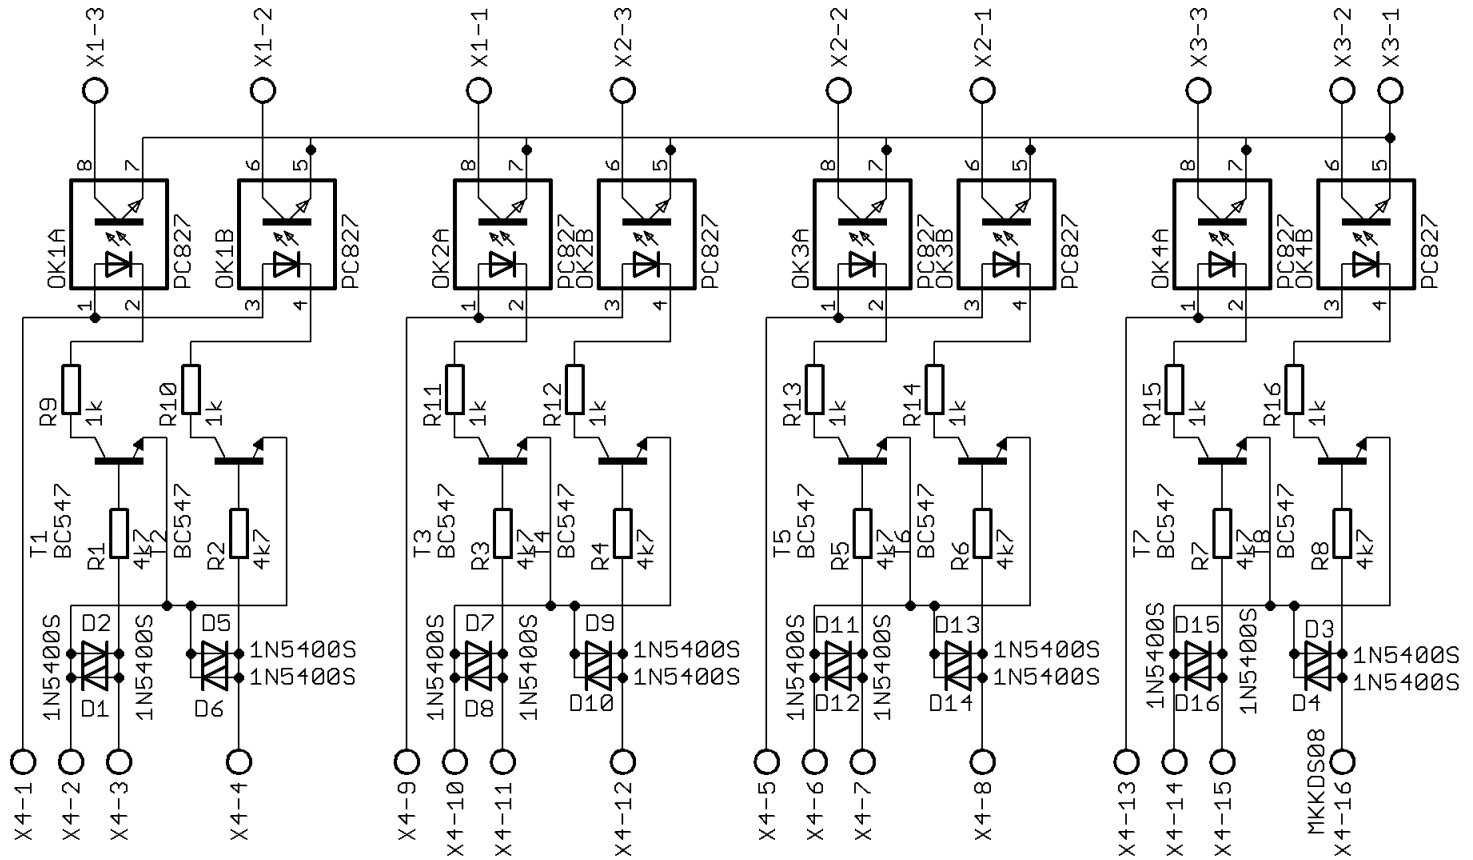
X1-3 X1-2 X1-1 X2-3 X2-2 X2-1 X3-3 X3-2 X3-1

8 7 6 5 8 7 6 5 8 7 6 5 8 7 6 5

OK1A PC827 OK1B PC827 OK2A PC827 OK2B PC827 OK3A PC827 OK3B PC827 OK4A PC827 OK4B PC827

1 2 3 4 1 2 3 4 1 2 3 4 1 2 3 4

R9 1k R10 1k R11 1k R12 1k R13 1k R14 1k R15 1k R16 1k

T1 BC547 T2 BC547 T3 BC547 T4 BC547 T5 BC547 T6 BC547 T7 BC547 T8 BC547

R1 4k7 R2 4k7 R3 4k7 R4 4k7 R5 4k7 R6 4k7 R7 4k7 R8 4k7

1N5400S D2 1N5400S D1 1N5400S
D5 1N5400S 1N5400S D6
1N5400S D7 1N5400S D8 1N5400S
D9 1N5400S 1N5400S D10
1N5400S D11 1N5400S D12 1N5400S
D13 1N5400S 1N5400S D14
1N5400S D15 1N5400S D16 1N5400S
D3 1N5400S 1N5400S D4

MKKDS08

X4-1 X4-2 X4-3 X4-4 X4-9 X4-10 X4-11 X4-12 X4-5 X4-6 X4-7 X4-8 X4-13 X4-14 X4-15 X4-16